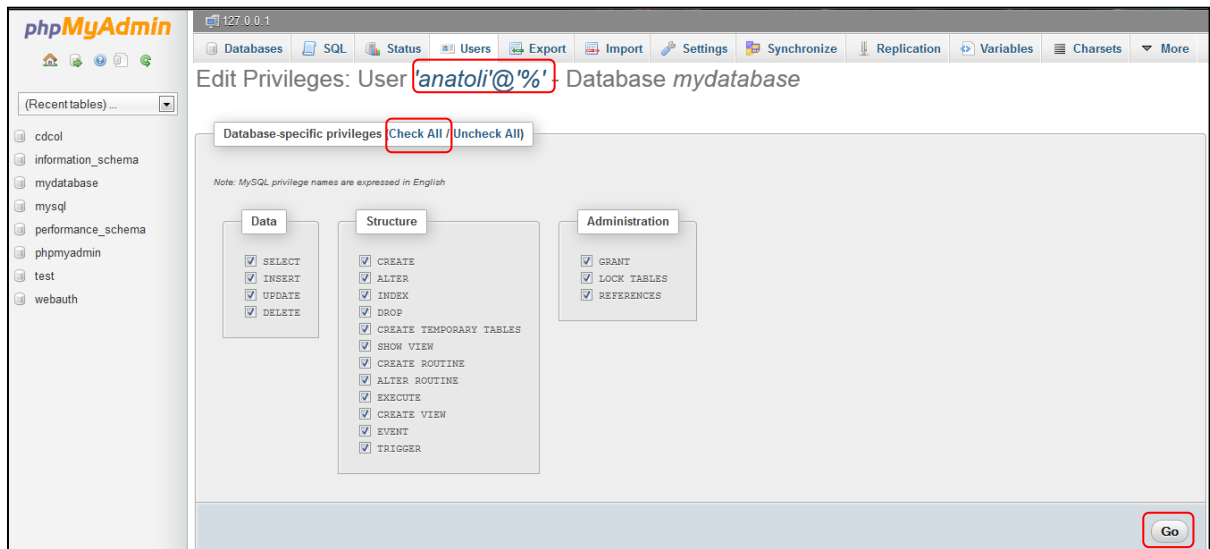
phpMyAdmin

(Recent tables) ...

cdcol
information_schema
mydatabase
mysql
performance_schema
phpmyadmin
test
webauth

127.0.0.1

Databases | SQL | Status | Users | Export | Import | Settings | Synchronize | Replication | Variables | Charsets | More

Edit Privileges: User 'anatoli'@'%' - Database *mydatabase*

Database-specific privileges (Check All / Uncheck All)

Note: MySQL privilege names are expressed in English

Data
SELECT
INSERT
UPDATE
DELETE

Structure
CREATE
ALTER
INDEX
DROP
CREATE TEMPORARY TABLES
SHOW VIEW
CREATE ROUTINE
ALTER ROUTINE
EXECUTE
CREATE VIEW
EVENT
TRIGGER

Administration
GRANT
LOCK TABLES
REFERENCES

Go